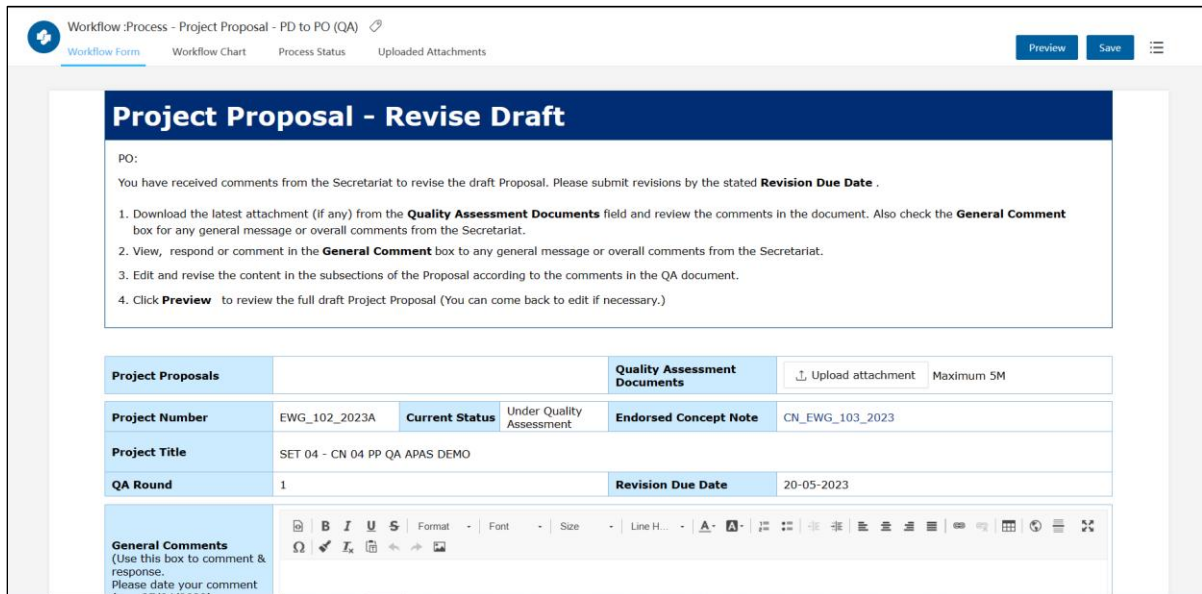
Workflow :Process - Project Proposal - PD to PO (QA)

Workflow Form   Workflow Chart   Process Status   Uploaded Attachments

Preview   Save

Project Proposal - Revise Draft

PO:

You have received comments from the Secretariat to revise the draft Proposal. Please submit revisions by the stated **Revision Due Date** .

1. Download the latest attachment (if any) from the **Quality Assessment Documents** field and review the comments in the document. Also check the **General Comment** box for any general message or overall comments from the Secretariat.
2. View, respond or comment in the **General Comment** box to any general message or overall comments from the Secretariat.
3. Edit and revise the content in the subsections of the Proposal according to the comments in the QA document.
4. Click **Preview** to review the full draft Project Proposal (You can come back to edit if necessary.)

| Project Proposals | | | | Quality Assessment Documents | Upload attachment Maximum 5M |
|---|---|---|---|---|---|
| Project Number | EWG_102_2023A | Current Status | Under Quality Assessment | Endorsed Concept Note | CN_EWG_103_2023 |
| Project Title | SET 04 - CN 04 PP QA APAS DEMO | | | | |
| QA Round | 1 | | | Revision Due Date | 20-05-2023 |

General Comments
(Use this box to comment & response.
Please date your comment

B I U S Format Font Size Line H...